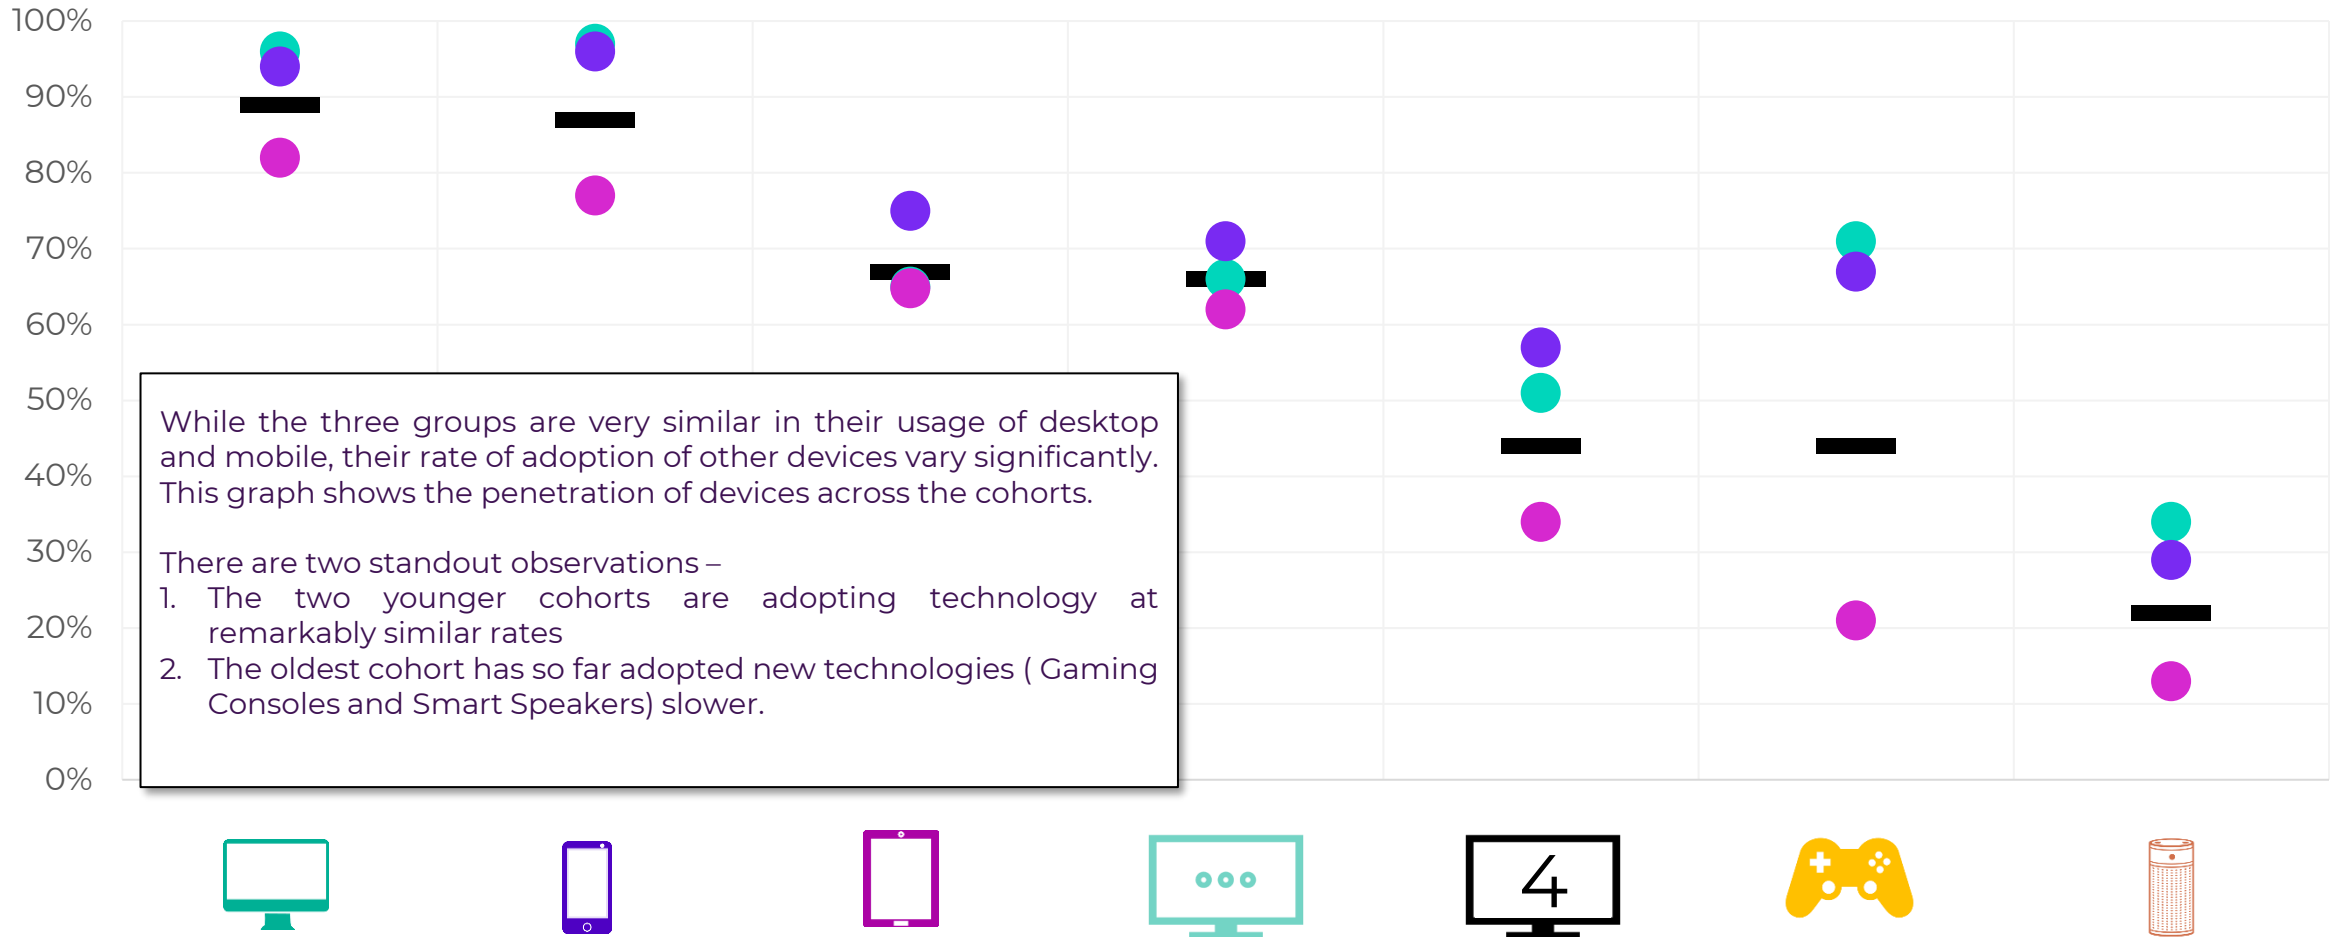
100%
90%
80%
70%
60%
50%
40%
30%
20%
10%
0%

While the three groups are very similar in their usage of desktop and mobile, their rate of adoption of other devices vary significantly. This graph shows the penetration of devices across the cohorts.

There are two standout observations –
1. The two younger cohorts are adopting technology at remarkably similar rates
2. The oldest cohort has so far adopted new technologies ( Gaming Consoles and Smart Speakers) slower.

4